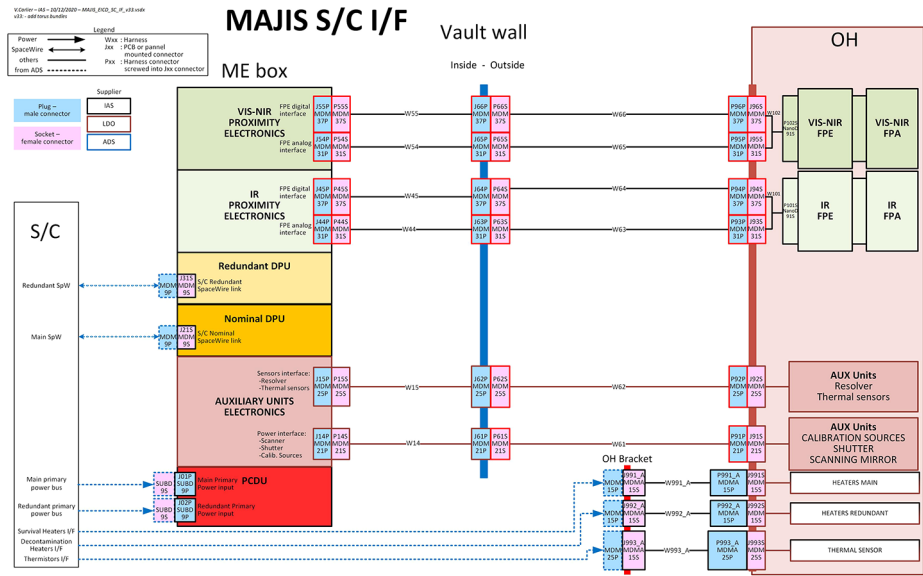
V.Carlier – IAS – 10/12/2020 – MAJIS_EICD_SC_IF_v33.vsdx
v33 : - add torus bundles

MAJIS S/C I/F

Vault wall

Inside - Outside

OH

ME box

Legend
Power
SpaceWire
others
from ADS
Wxx : Harness
Jxx : PCB or pannel mounted connector
Pxx : Harness connector screwed into Jxx connector

Supplier
Plug – male connector
Socket – female connector
IAS
LDO
ADS

S/C

VIS-NIR PROXIMITY ELECTRONICS
FPE digital interface
J55P MDM 37P
P55S MDM 37S
W55
J66P MDM 37P
P66S MDM 37S
W66
P96P MDM 37P
J96S MDM 37S
W102
P102S NanoD 91S
VIS-NIR FPE
VIS-NIR FPA
FPE analog interface
J54P MDM 31P
P54S MDM 31S
W54
J65P MDM 31P
P65S MDM 31S
W65
P95P MDM 31P
J95S MDM 31S

IR PROXIMITY ELECTRONICS
FPE digital interface
J45P MDM 37P
P45S MDM 37S
W45
J64P MDM 37P
P64S MDM 37S
W64
P94P MDM 37P
J94S MDM 37S
W101
P101S NanoD 91S
IR FPE
IR FPA
FPE analog interface
J44P MDM 31P
P44S MDM 31S
W44
J63P MDM 31P
P63S MDM 31S
W63
P93P MDM 31P
J93S MDM 31S

Redundant SpW
MDM 9P
J31S MDM 9S
Redundant DPU
S/C Redundant SpaceWire link

Main SpW
MDM 9P
J21S MDM 9S
Nominal DPU
S/C Nominal SpaceWire link

AUXILIARY UNITS ELECTRONICS
Sensors interface: -Resolver -Thermal sensors
J15P MDM 25P
P15S MDM 25S
W15
J62P MDM 25P
P62S MDM 25S
W62
P92P MDM 25P
J92S MDM 25S
AUX Units
Resolver
Thermal sensors

Power interface: -Scanner -Shutter -Calib. Sources
J14P MDM 21P
P14S MDM 21S
W14
J61P MDM 21P
P61S MDM 21S
W61
P91P MDM 21P
J91S MDM 21S
AUX Units
CALIBRATION SOURCES
SHUTTER
SCANNING MIRROR

OH Bracket

Main primary power bus
SUBD 9S
J01P SUBD 9P
Main Primary Power input
PCDU
Redundant primary power bus
SUBD 9S
J02P SUBD 9P
Redundant Primary Power input

Survival Heaters I/F
MDM 15P
J991_A MDMA 15S
W991_A
P991_A MDMA 15P
J991S MDM 15S
HEATERS MAIN

Decontamination Heaters I/F
MDM 15P
J992_A MDMA 15S
W992_A
P992_A MDMA 15P
J992S MDM 15S
HEATERS REDUNDANT

Thermistors I/F
MDM 25P
J993_A MDMA 15S
W993_A
P993_A MDMA 25P
J993S MDM 25S
THERMAL SENSOR